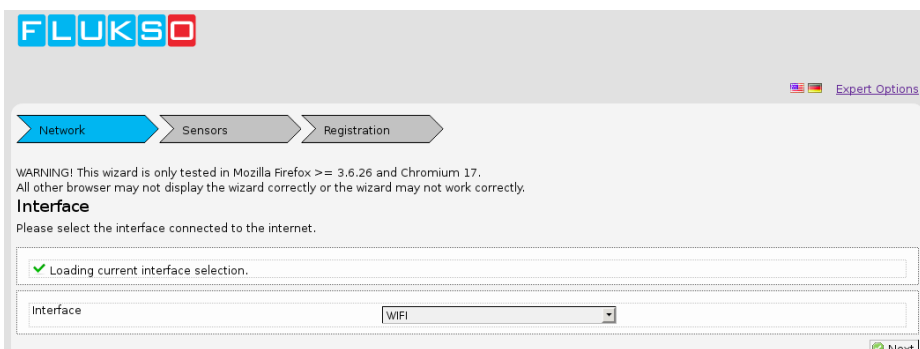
FLUKSO

Expert Options

Network
Sensors
Registration

WARNING! This wizard is only tested in Mozilla Firefox >= 3.6.26 and Chromium 17.
All other browser may not display the wizard correctly or the wizard may not work correctly.

Interface

Please select the interface connected to the internet.

Loading current interface selection.

Interface
WIFI

Next